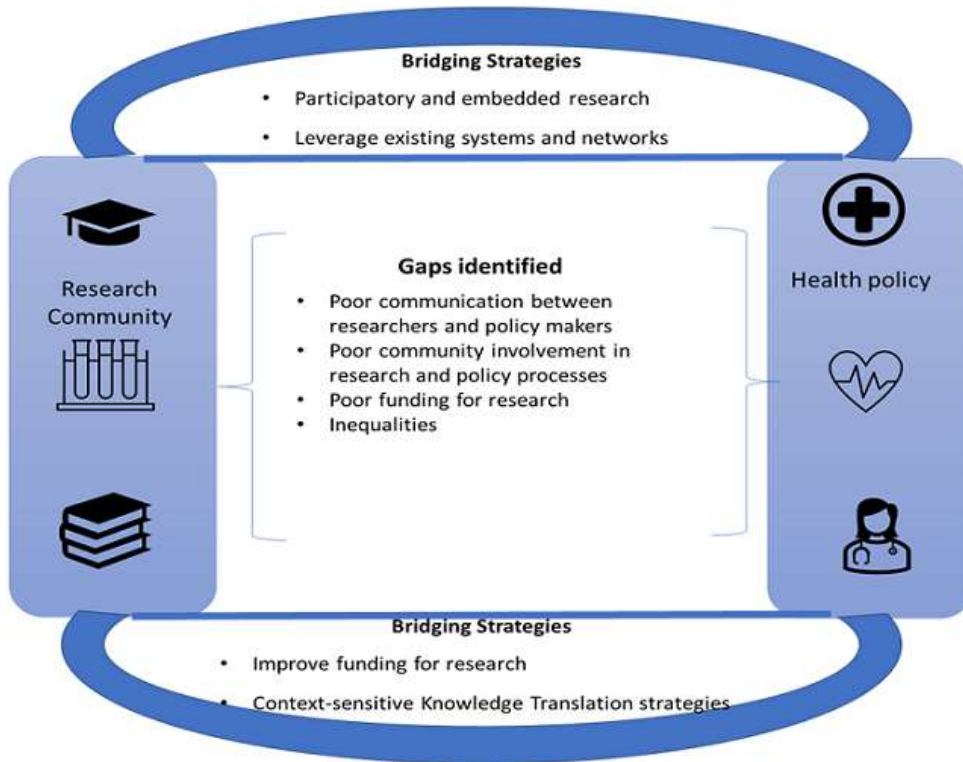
**Bridging Strategies**

- Participatory and embedded research
- Leverage existing systems and networks

Research Community

**Gaps identified**

- Poor communication between researchers and policy makers
- Poor community involvement in research and policy processes
- Poor funding for research
- Inequalities

Health policy

**Bridging Strategies**

- Improve funding for research
- Context-sensitive Knowledge Translation strategies